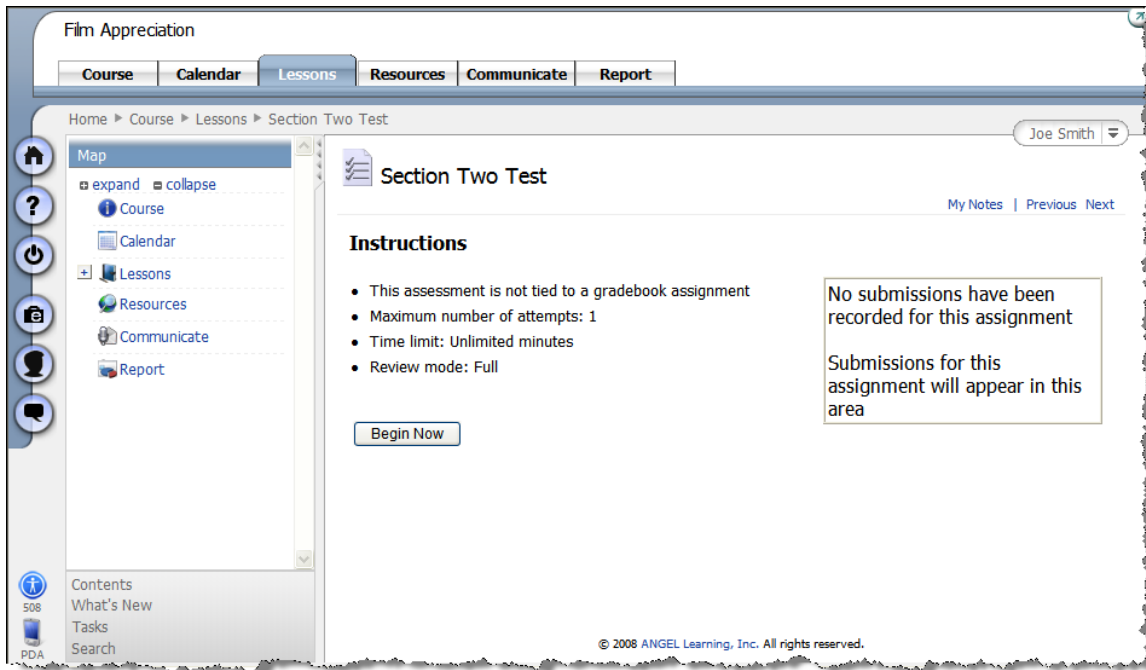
Film Appreciation

Course | Calendar | Lessons | Resources | Communicate | Report

Home ▸ Course ▸ Lessons ▸ Section Two Test

Joe Smith

Map

expand collapse

Course

Calendar

Lessons

Resources

Communicate

Report

Section Two Test

My Notes | Previous Next

Instructions

- This assessment is not tied to a gradebook assignment
- Maximum number of attempts: 1
- Time limit: Unlimited minutes
- Review mode: Full

No submissions have been recorded for this assignment

Submissions for this assignment will appear in this area

Begin Now

508

PDA

Contents

What's New

Tasks

Search

© 2008 ANGEL Learning, Inc. All rights reserved.